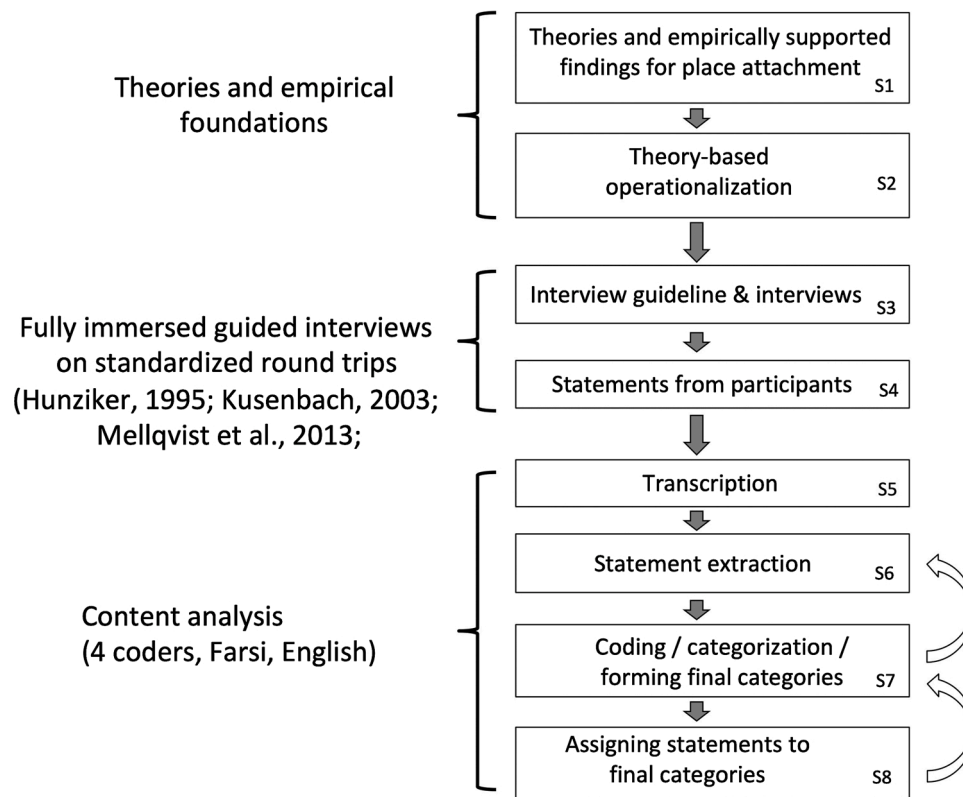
Theories and empirical foundations

Theories and empirically supported findings for place attachment S1

Theory-based operationalization S2

Fully immersed guided interviews on standardized round trips (Hunziker, 1995; Kusenbach, 2003; Mellqvist et al., 2013;

Interview guideline & interviews S3

Statements from participants S4

Content analysis (4 coders, Farsi, English)

Transcription S5

Statement extraction S6

Coding / categorization / forming final categories S7

Assigning statements to final categories S8